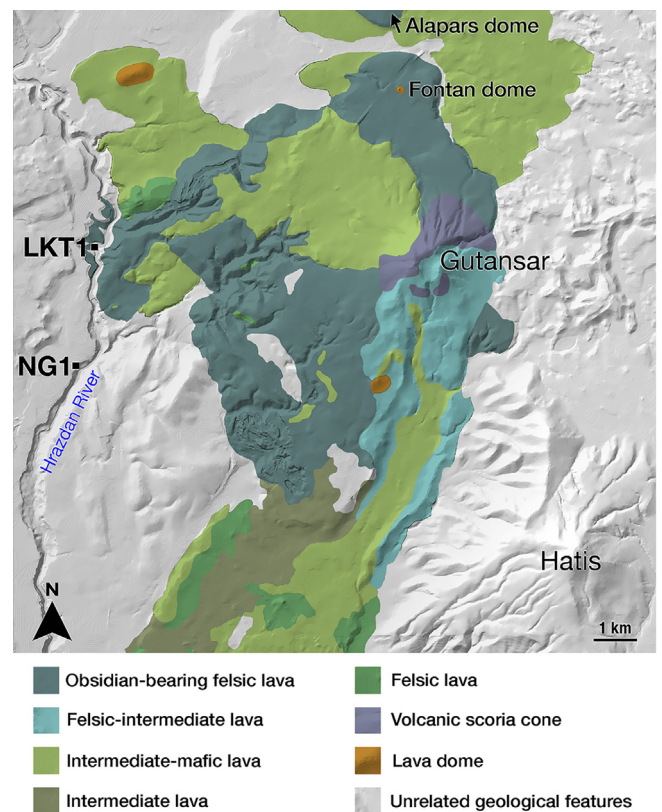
Alapars dome

Fontan dome

LKT1

Gutansar

NG1

Hrazdan River

Hatis

N

1 km

Obsidian-bearing felsic lava

Felsic-intermediate lava

Intermediate-mafic lava

Intermediate lava

Felsic lava

Volcanic scoria cone

Lava dome

Unrelated geological features